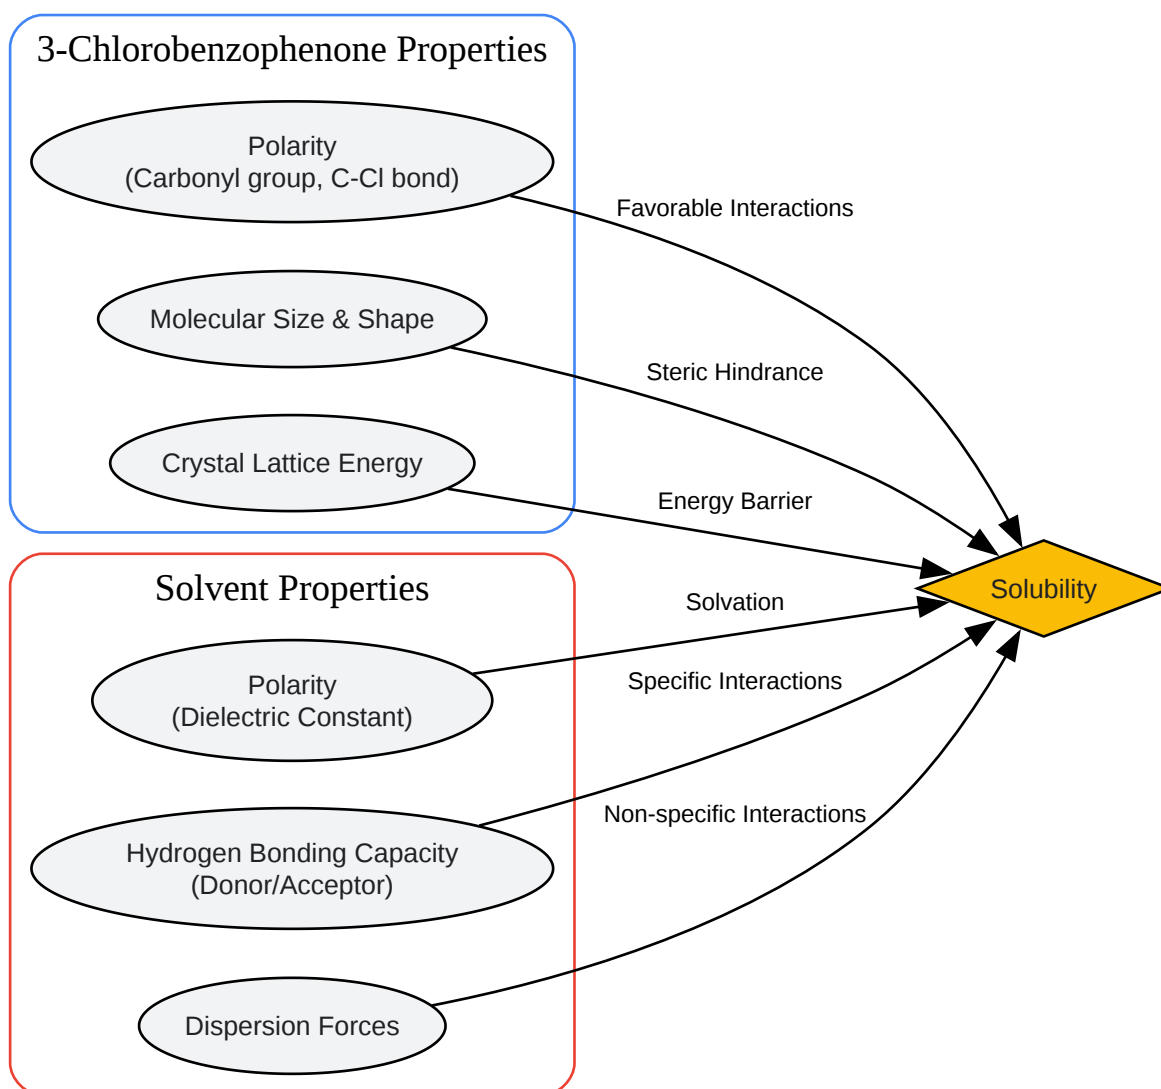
3-Chlorobenzophenone Properties

Polarity
(Carbonyl group, C-Cl bond)

Molecular Size & Shape

Crystal Lattice Energy

Solvent Properties

Polarity
(Dielectric Constant)

Hydrogen Bonding Capacity
(Donor/Acceptor)

Dispersion Forces

Favorable Interactions

Steric Hindrance

Energy Barrier

Solvation

Specific Interactions

Non-specific Interactions

Solubility